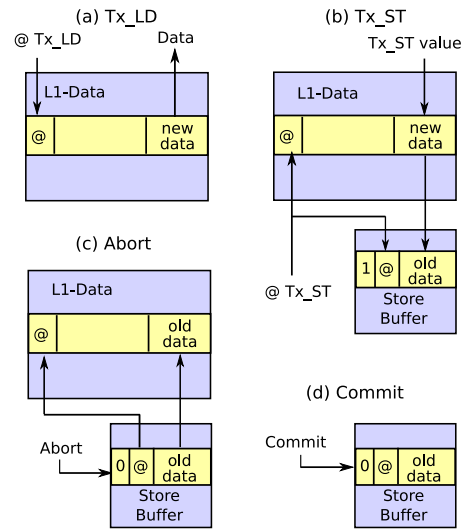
(a) Tx_LD

@ Tx_LD

Data

L1-Data

@

new data

(b) Tx_ST

Tx_ST value

L1-Data

@

new data

1

@

old data

@ Tx_ST

Store Buffer

(c) Abort

L1-Data

@

old data

Abort

0

@

old data

Store Buffer

(d) Commit

Commit

0

@

old data

Store Buffer